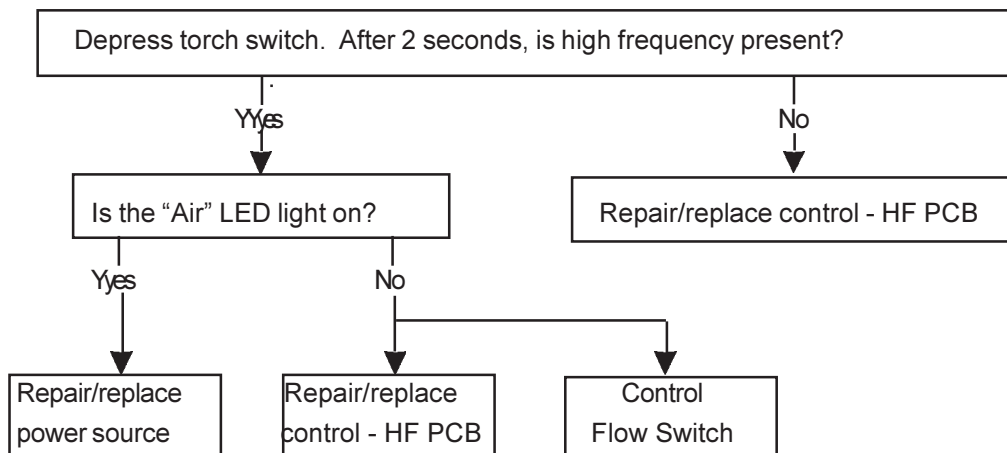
Depress torch switch. After 2 seconds, is high frequency present?

YYes

No

Is the “Air” LED light on?

Repair/replace control - HF PCB

Yyes

No

Repair/replace power source

Repair/replace control - HF PCB

Control Flow Switch